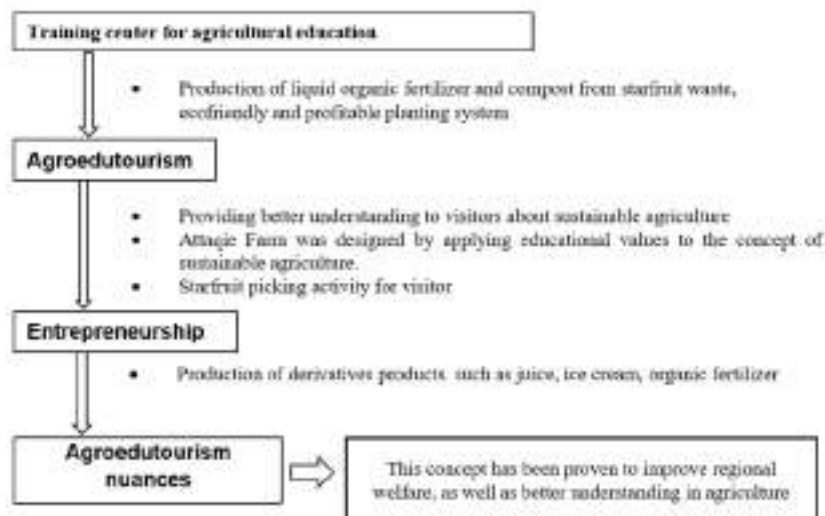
Training center for agricultural education

- Production of liquid organic fertilizer and compost from starfruit waste, ecofriendly and profitable planting system

Agroedutourism

- Providing better understanding to visitors about sustainable agriculture
- Attagie Farm was designed by applying educational values to the concept of sustainable agriculture.
- Starfruit picking activity for visitor

Entrepreneurship

- Production of derivatives products such as juice, ice cream, organic fertilizer

Agroedutourism nuances

This concept has been proven to improve regional welfare, as well as better understanding in agriculture